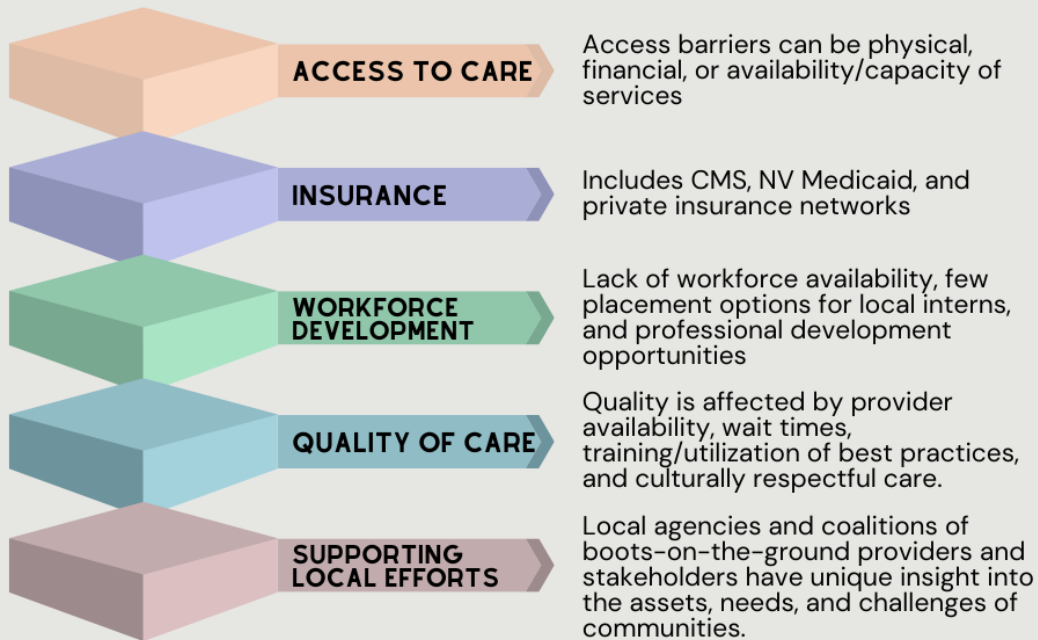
ACCESS TO CARE

Access barriers can be physical, financial, or availability/capacity of services

INSURANCE

Includes CMS, NV Medicaid, and private insurance networks

WORKFORCE DEVELOPMENT

Lack of workforce availability, few placement options for local interns, and professional development opportunities

QUALITY OF CARE

Quality is affected by provider availability, wait times, training/utilization of best practices, and culturally respectful care.

SUPPORTING LOCAL EFFORTS

Local agencies and coalitions of boots-on-the-ground providers and stakeholders have unique insight into the assets, needs, and challenges of communities.